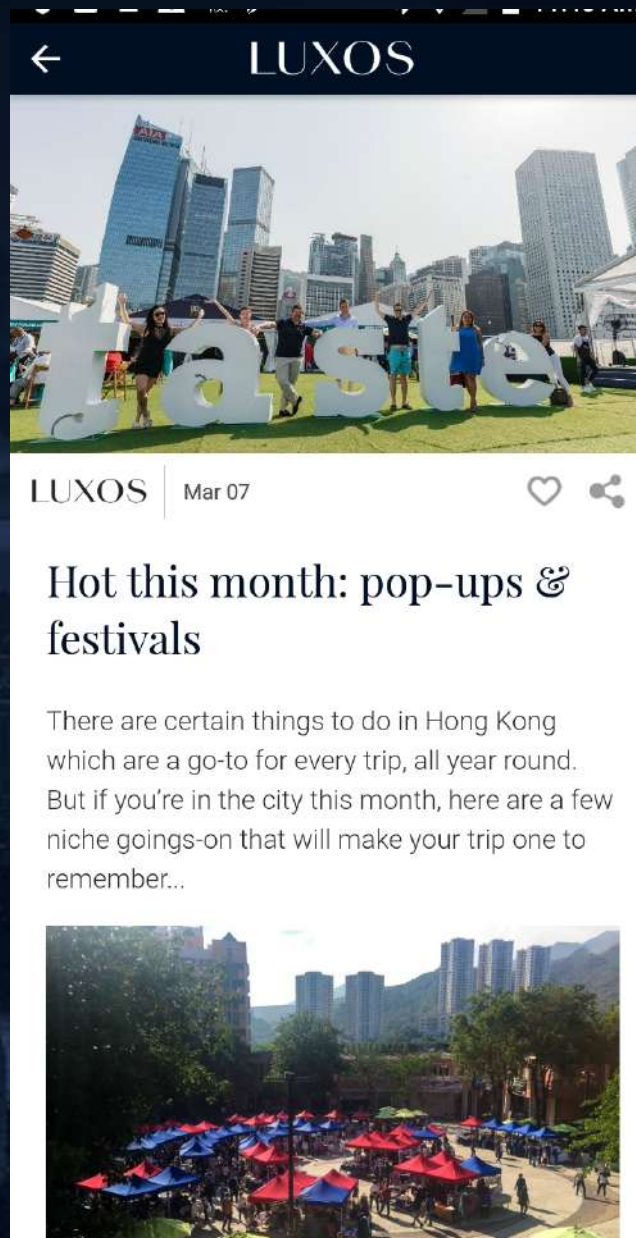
←
LUXOS

taste

LUXOS | Mar 07

Hot this month: pop-ups & festivals

There are certain things to do in Hong Kong which are a go-to for every trip, all year round. But if you're in the city this month, here are a few niche goings-on that will make your trip one to remember...